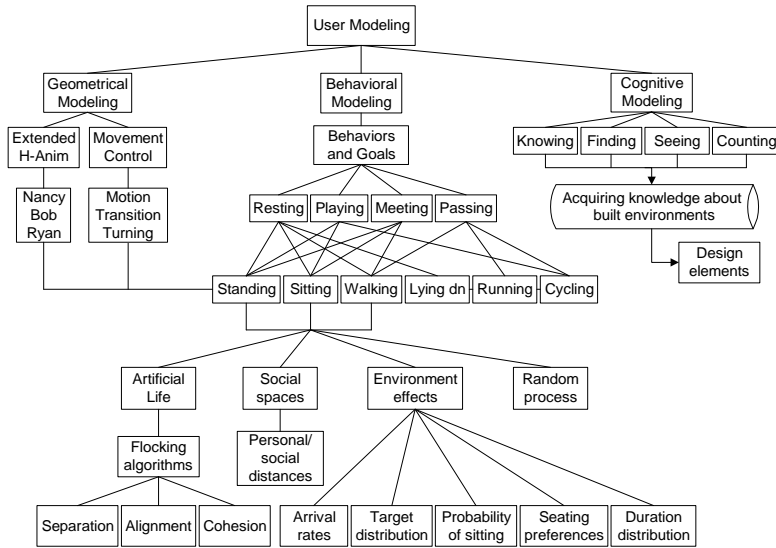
User Modeling

Geometrical Modeling

Behavioral Modeling

Cognitive Modeling

Extended H-Anim

Movement Control

Behaviors and Goals

Knowing

Finding

Seeing

Counting

Nancy Bob Ryan

Motion Transition Turning

Acquiring knowledge about built environments

Design elements

Resting

Playing

Meeting

Passing

Standing

Sitting

Walking

Lying dn

Running

Cycling

Artificial Life

Social spaces

Environment effects

Random process

Flocking algorithms

Personal/ social distances

Separation

Alignment

Cohesion

Arrival rates

Target distribution

Probability of sitting

Seating preferences

Duration distribution